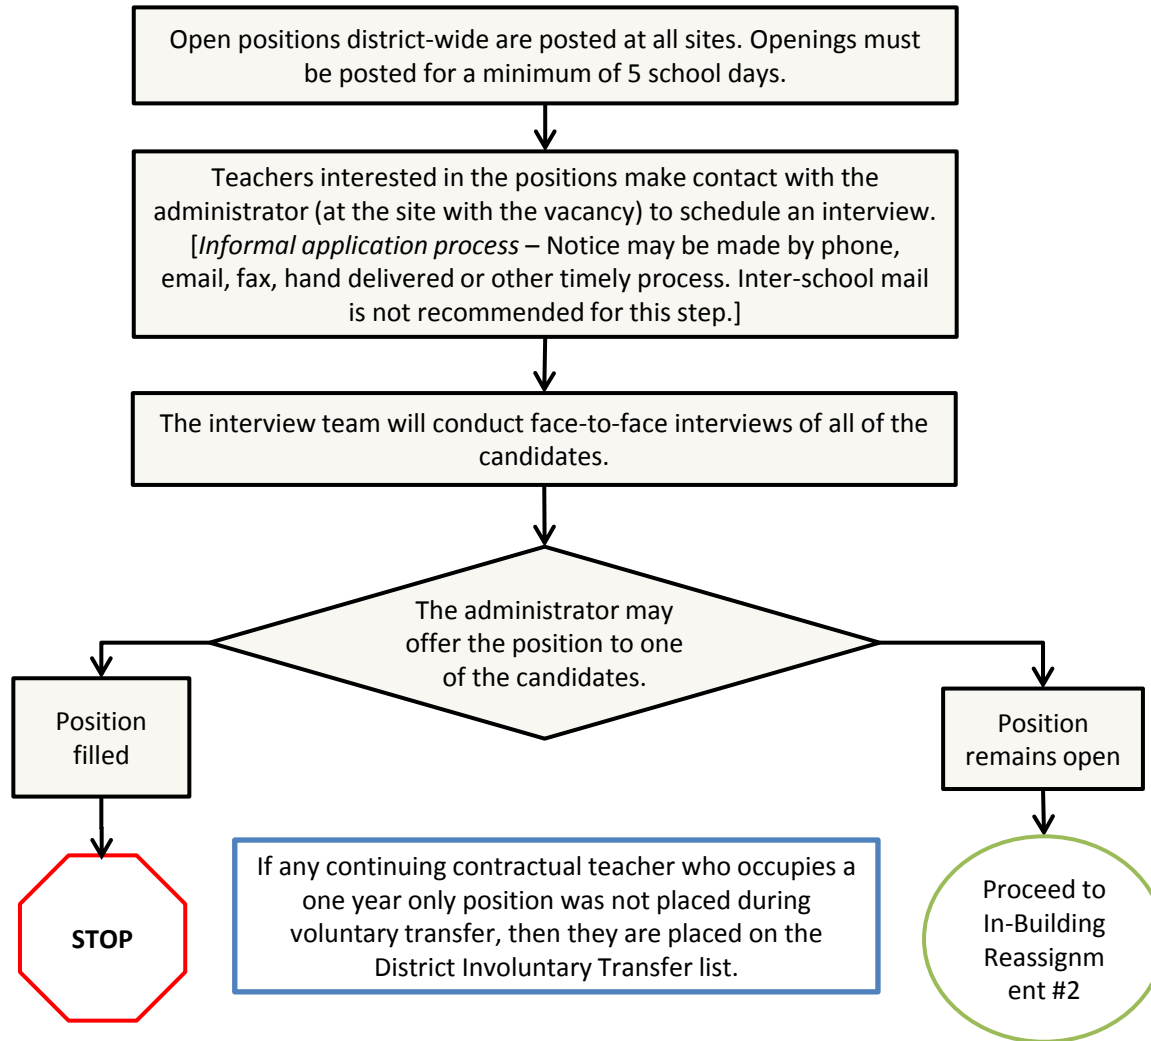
Open positions district-wide are posted at all sites. Openings must be posted for a minimum of 5 school days.

Teachers interested in the positions make contact with the administrator (at the site with the vacancy) to schedule an interview. [*Informal application process* – Notice may be made by phone, email, fax, hand delivered or other timely process. Inter-school mail is not recommended for this step.]

The interview team will conduct face-to-face interviews of all of the candidates.

The administrator may offer the position to one of the candidates.

Position filled

STOP

If any continuing contractual teacher who occupies a one year only position was not placed during voluntary transfer, then they are placed on the District Involuntary Transfer list.

Position remains open

Proceed to In-Building Reassignm ent #2